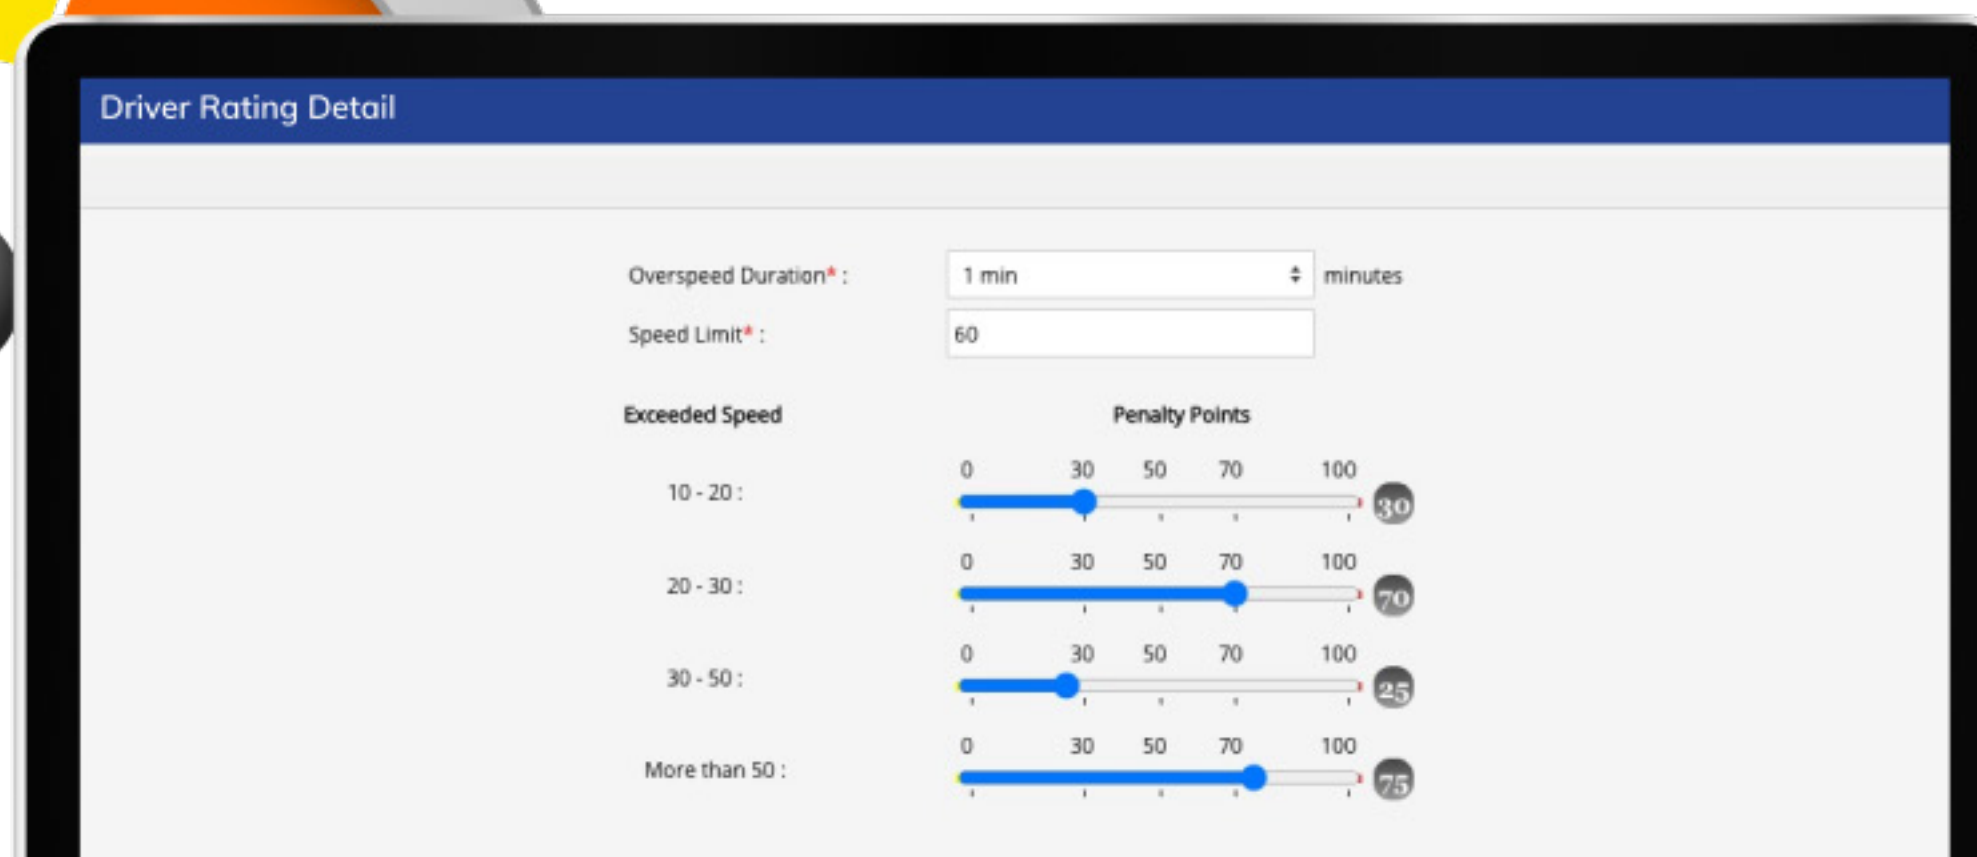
Driver Rating Detail

Overspeed Duration* : 1 min minutes

Speed Limit* : 60

Exceeded Speed

Penalty Points

10 - 20 :
0 30 50 70 100
30

20 - 30 :
0 30 50 70 100
70

30 - 50 :
0 30 50 70 100
25

More than 50 :
0 30 50 70 100
75